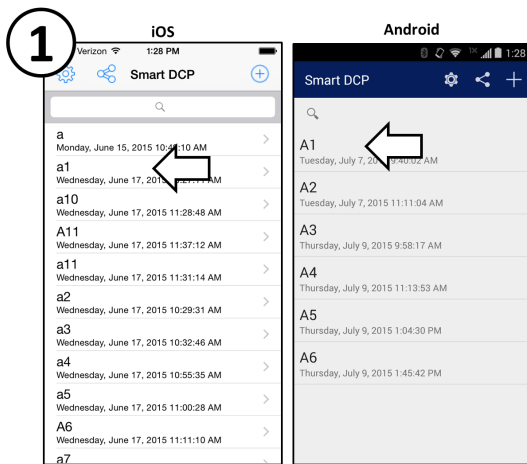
1

iOS

Verizon 1:28 PM

Smart DCP

a
Monday, June 15, 2015 10:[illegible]10 AM

a1
Wednesday, June 17, 2015 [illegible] AM

a10
Wednesday, June 17, 2015 11:28:48 AM

A11
Wednesday, June 17, 2015 11:37:12 AM

a11
Wednesday, June 17, 2015 11:31:14 AM

a2
Wednesday, June 17, 2015 10:29:31 AM

a3
Wednesday, June 17, 2015 10:32:46 AM

a4
Wednesday, June 17, 2015 10:55:35 AM

a5
Wednesday, June 17, 2015 11:00:28 AM

A6
Wednesday, June 17, 2015 11:11:10 AM

a7

Android

1:28

Smart DCP

A1
Tuesday, July 7, 20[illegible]:40:02 AM

A2
Tuesday, July 7, 2015 11:11:04 AM

A3
Thursday, July 9, 2015 9:58:17 AM

A4
Thursday, July 9, 2015 11:13:53 AM

A5
Thursday, July 9, 2015 1:04:30 PM

A6
Thursday, July 9, 2015 1:45:42 PM